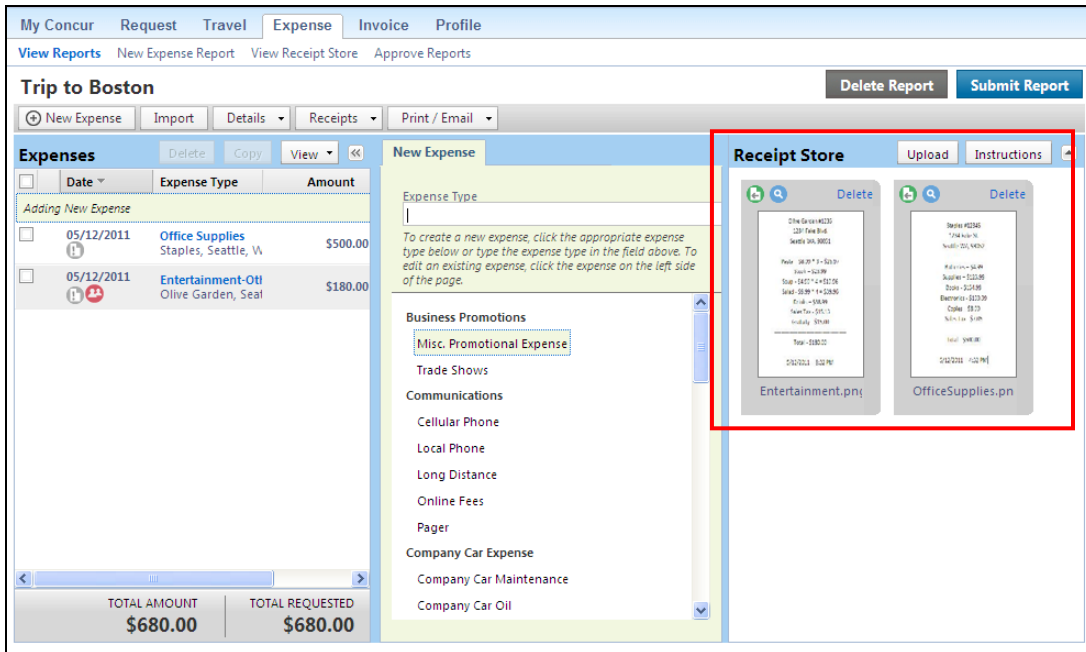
My Concur Request Travel Expense Invoice Profile

View Reports New Expense Report View Receipt Store Approve Reports

Trip to Boston

Delete Report Submit Report

New Expense Import Details Receipts Print / Email

Expenses Delete Copy View

| | Date | Expense Type | Amount |
|---|---|---|---|
| Adding New Expense | | | |
| | 05/12/2011 | Office Supplies Staples, Seattle, W | $500.00 |
| | 05/12/2011 | Entertainment-Otl Olive Garden, Seat | $180.00 |

TOTAL AMOUNT $680.00 TOTAL REQUESTED $680.00

New Expense

Expense Type

To create a new expense, click the appropriate expense type below or type the expense type in the field above. To edit an existing expense, click the expense on the left side of the page.

Business Promotions
Misc. Promotional Expense
Trade Shows
Communications
Cellular Phone
Local Phone
Long Distance
Online Fees
Pager
Company Car Expense
Company Car Maintenance
Company Car Oil

Receipt Store Upload Instructions

Delete
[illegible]
Entertainment.png

Delete
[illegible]
OfficeSupplies.pn